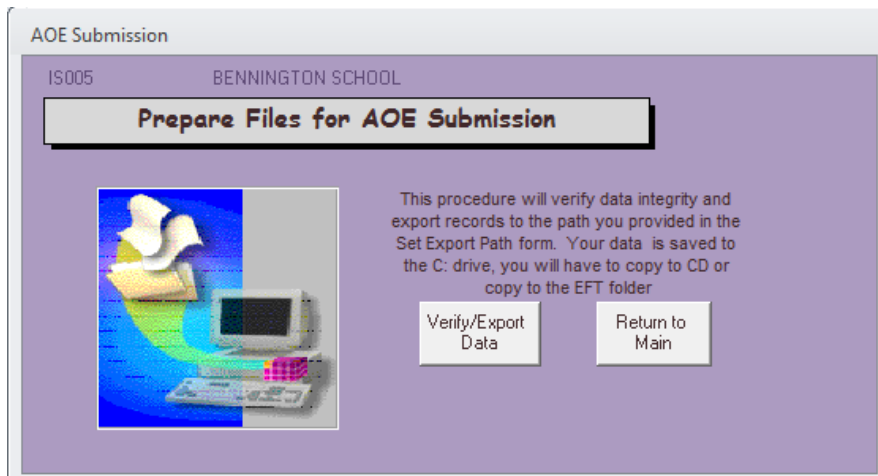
AOE Submission

IS005 BENNINGTON SCHOOL

Prepare Files for AOE Submission

This procedure will verify data integrity and export records to the path you provided in the Set Export Path form. Your data is saved to the C: drive, you will have to copy to CD or copy to the EFT folder

Verify/Export Data

Return to Main